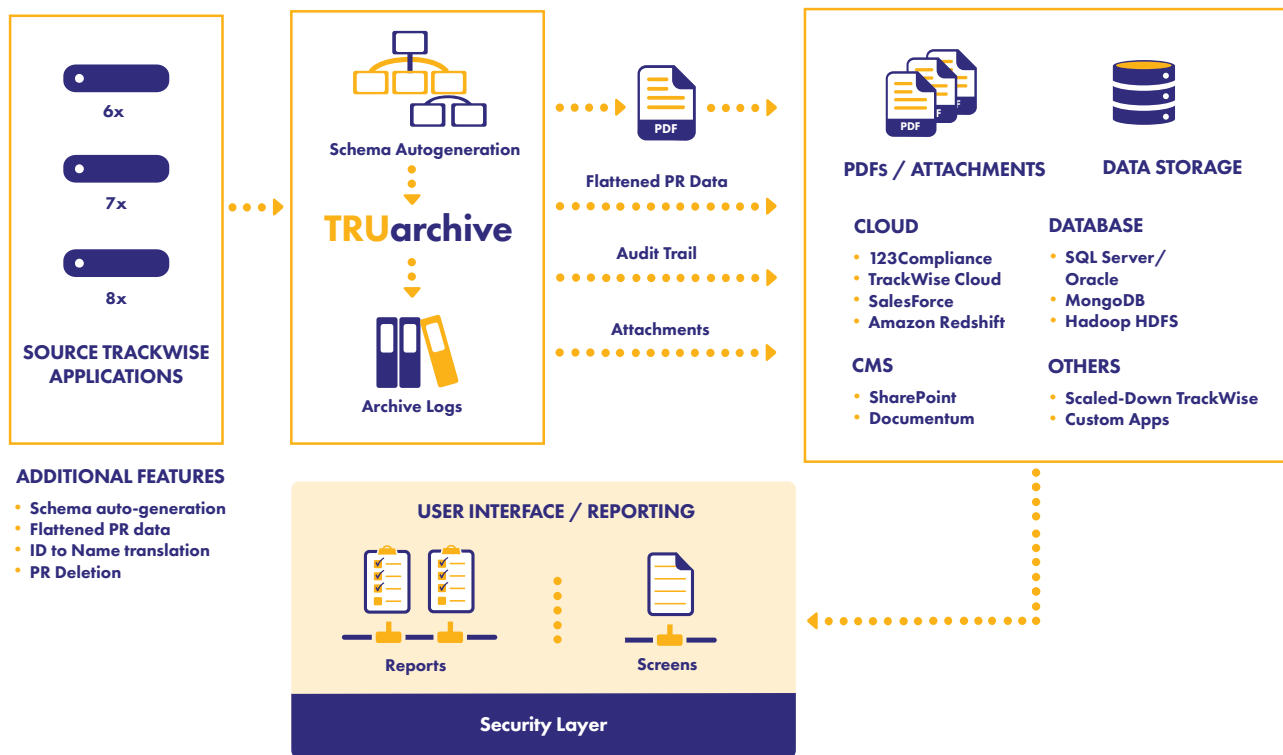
6x

7x

8x

SOURCE TRACKWISE APPLICATIONS

Schema Autogeneration

TRUarchive

Archive Logs

PDF

Flattened PR Data

Audit Trail

Attachments

PDF

PDFs / ATTACHMENTS

DATA STORAGE

CLOUD
• 123Compliance
• TrackWise Cloud
• SalesForce
• Amazon Redshift

DATABASE
• SQL Server/ Oracle
• MongoDB
• Hadoop HDFS

CMS
• SharePoint
• Documentum

OTHERS
• Scaled-Down TrackWise
• Custom Apps

ADDITIONAL FEATURES
• Schema auto-generation
• Flattened PR data
• ID to Name translation
• PR Deletion

USER INTERFACE / REPORTING

Reports

Screens

Security Layer